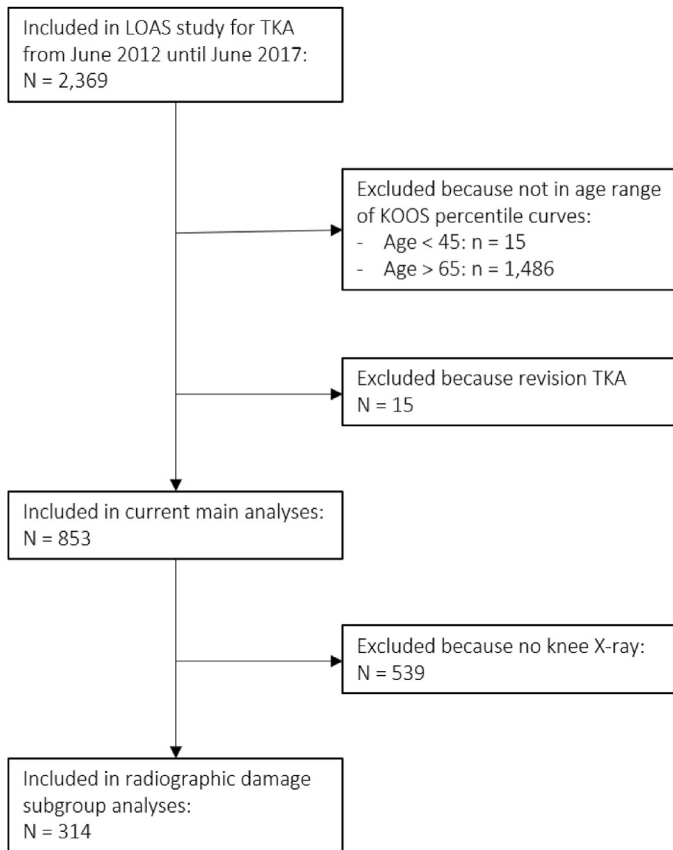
Included in LOAS study for TKA from June 2012 until June 2017:
N = 2,369

Excluded because not in age range of KOOS percentile curves:
- Age < 45: n = 15
- Age > 65: n = 1,486

Excluded because revision TKA
N = 15

Included in current main analyses:
N = 853

Excluded because no knee X-ray:
N = 539

Included in radiographic damage subgroup analyses:
N = 314